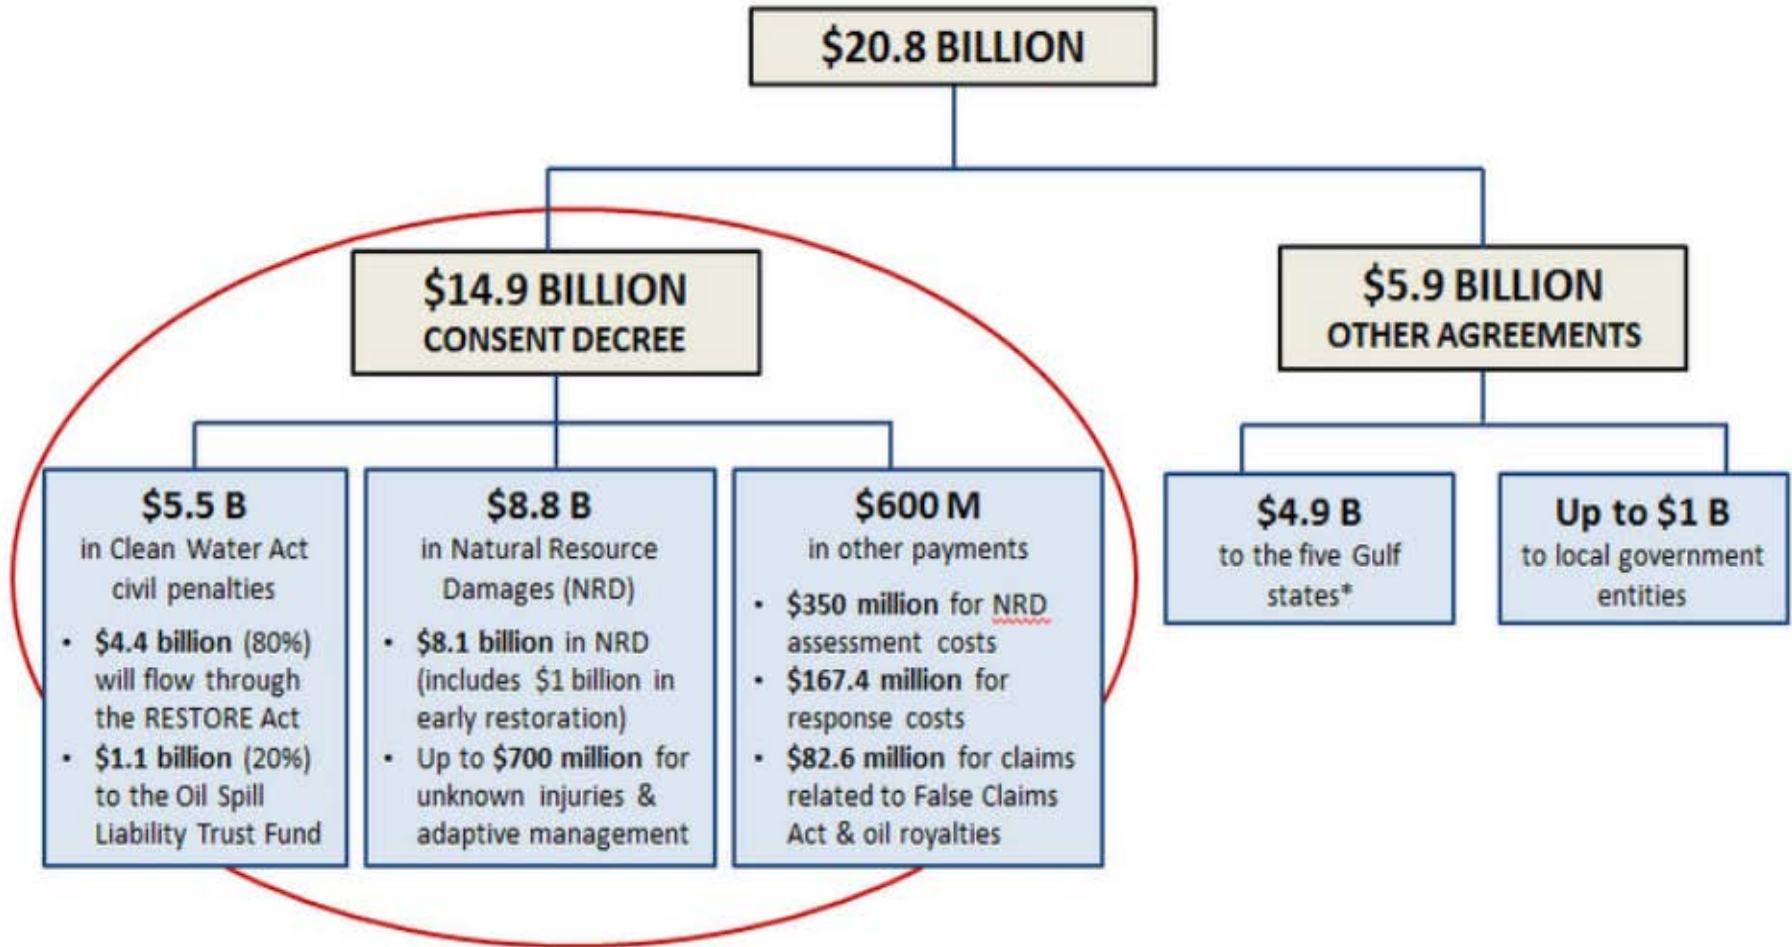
\$20.8 BILLION

\$14.9 BILLION
CONSENT DECREE

\$5.5 B
in Clean Water Act civil penalties

- \$4.4 billion (80%) will flow through the RESTORE Act
- \$1.1 billion (20%) to the Oil Spill Liability Trust Fund

\$8.8 B
in Natural Resource Damages (NRD)

- \$8.1 billion in NRD (includes \$1 billion in early restoration)
- Up to \$700 million for unknown injuries & adaptive management

\$600 M
in other payments

- \$350 million for NRD assessment costs
- \$167.4 million for response costs
- \$82.6 million for claims related to False Claims Act & oil royalties

\$5.9 BILLION
OTHER AGREEMENTS

\$4.9 B
to the five Gulf states*

Up to \$1 B
to local government entities